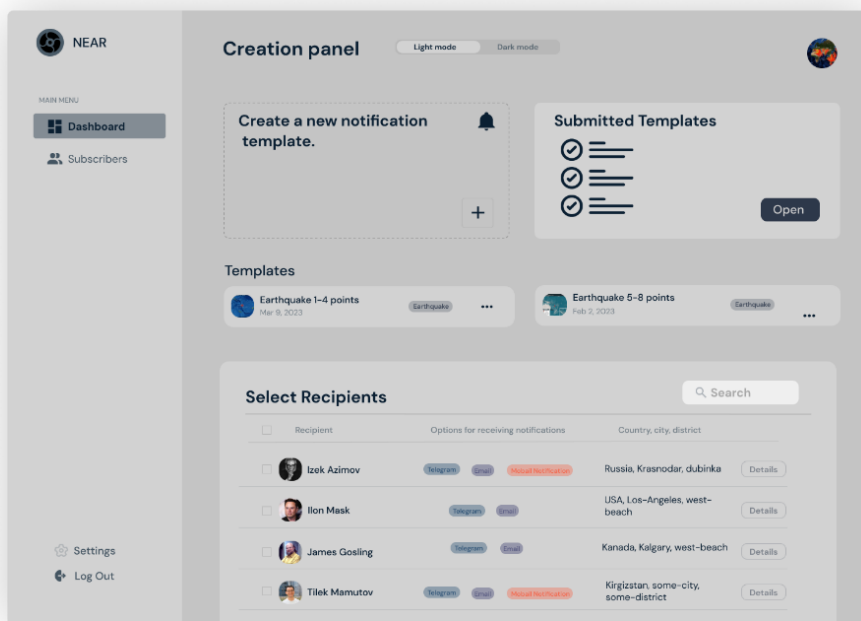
NEAR

MAIN MENU

Dashboard

Subscribers

Settings

Log Out

Creation panel

Light mode

Dark mode

Create a new notification template.

+

Submitted Templates

Open

Templates

Earthquake 1-4 points
Mar 9, 2023

Earthquake

...

Earthquake 5-8 points
Feb 2, 2023

Earthquake

...

Select Recipients

Search

| | Recipient | Options for receiving notifications | Country, city, district | |
|---|---|---|---|---|
| | Izek Azimov | Telegram Email Mobail Notification | Russia, Krasnodar, dubinka | Details |
| | Ilon Mask | Telegram Email | USA, Los-Angeles, west-beach | Details |
| | James Gosling | Telegram Email | Kanada, Kalgary, west-beach | Details |
| | Tilek Mamutov | Telegram Email Mobail Notification | Kirgizstan, some-city, some-district | Details |